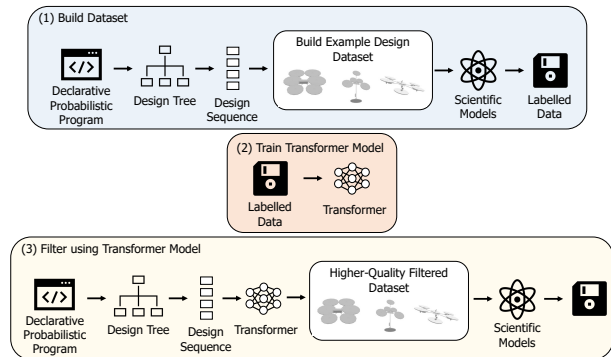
(1) Build Dataset

</>

Declarative Probabilistic Program

Design Tree

Design Sequence

Build Example Design Dataset

Scientific Models

Labelled Data

(2) Train Transformer Model

Labelled Data

Transformer

(3) Filter using Transformer Model

</>

Declarative Probabilistic Program

Design Tree

Design Sequence

Transformer

Higher-Quality Filtered Dataset

Scientific Models